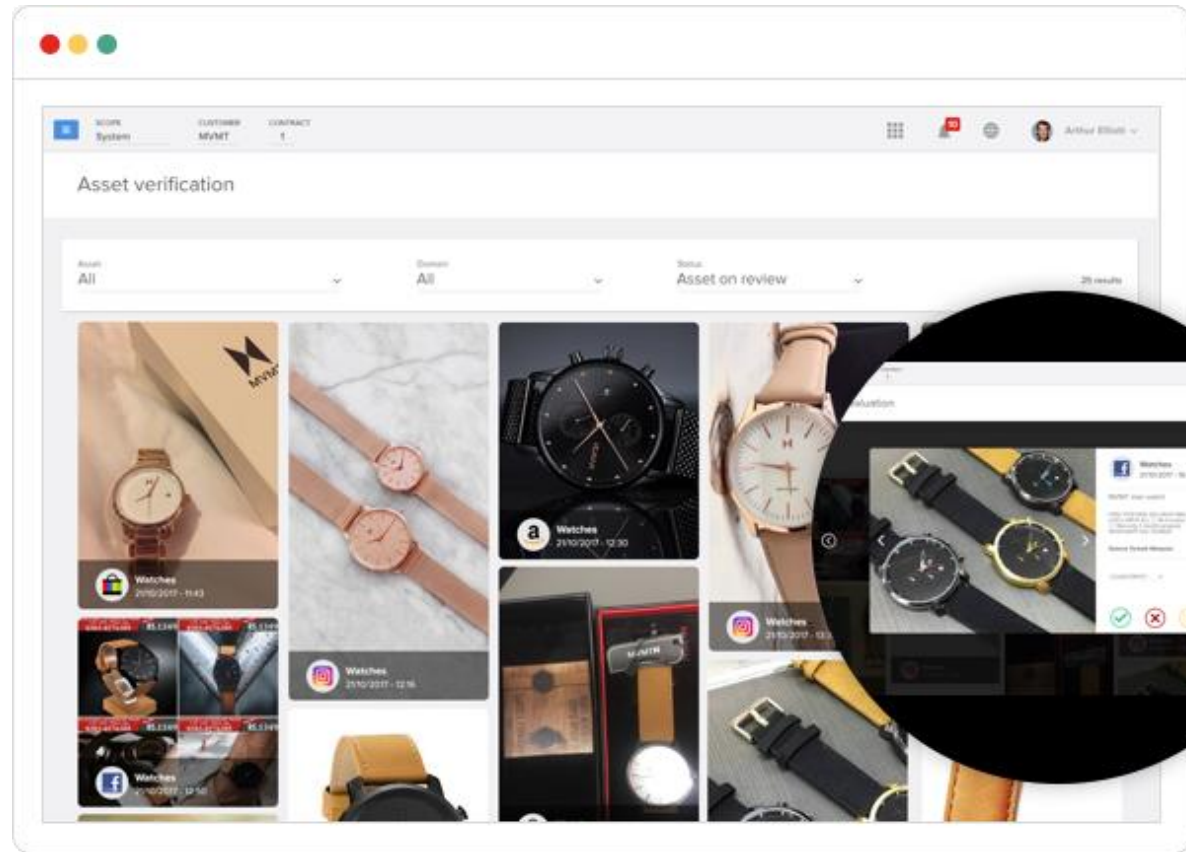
SCOPE
System

CUSTOMER
MVMT

CONTRACT
1

10

Arthur Elliott

Asset verification

Asset
All

Domain
All

Status
Asset on review

25 results

Watches
21/10/2017 - 11:43

Watches
21/10/2017 - 12:16

Watches
21/10/2017 - 12:30

Watches
21/10/2017 - 13:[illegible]

Watches
21/10/2017 - 12:50

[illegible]aluation

Watches
21/10/2017 - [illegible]

MVMT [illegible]